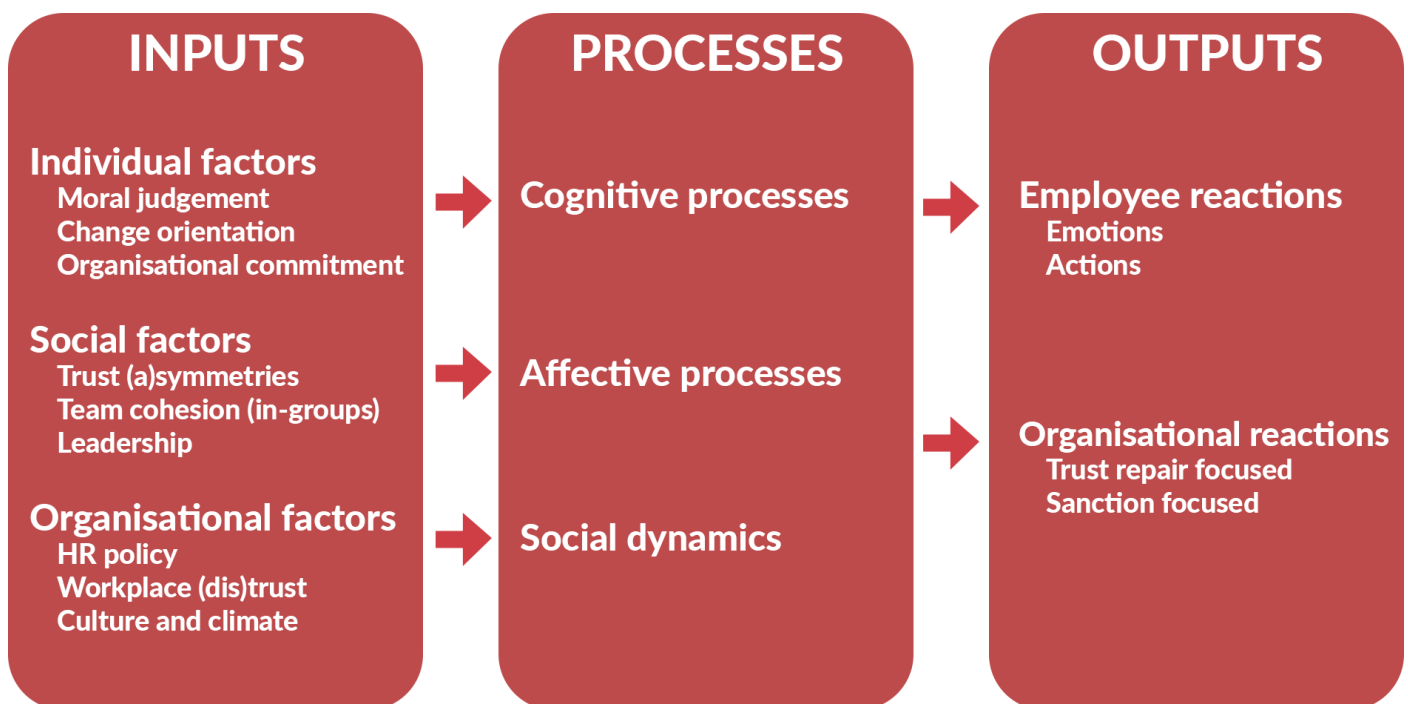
INPUTS

Individual factors
Moral judgement
Change orientation
Organisational commitment

Social factors
Trust (a)symmetries
Team cohesion (in-groups)
Leadership

Organisational factors
HR policy
Workplace (dis)trust
Culture and climate

PROCESSES

Cognitive processes

Affective processes

Social dynamics

OUTPUTS

Employee reactions
Emotions
Actions

Organisational reactions
Trust repair focused
Sanction focused